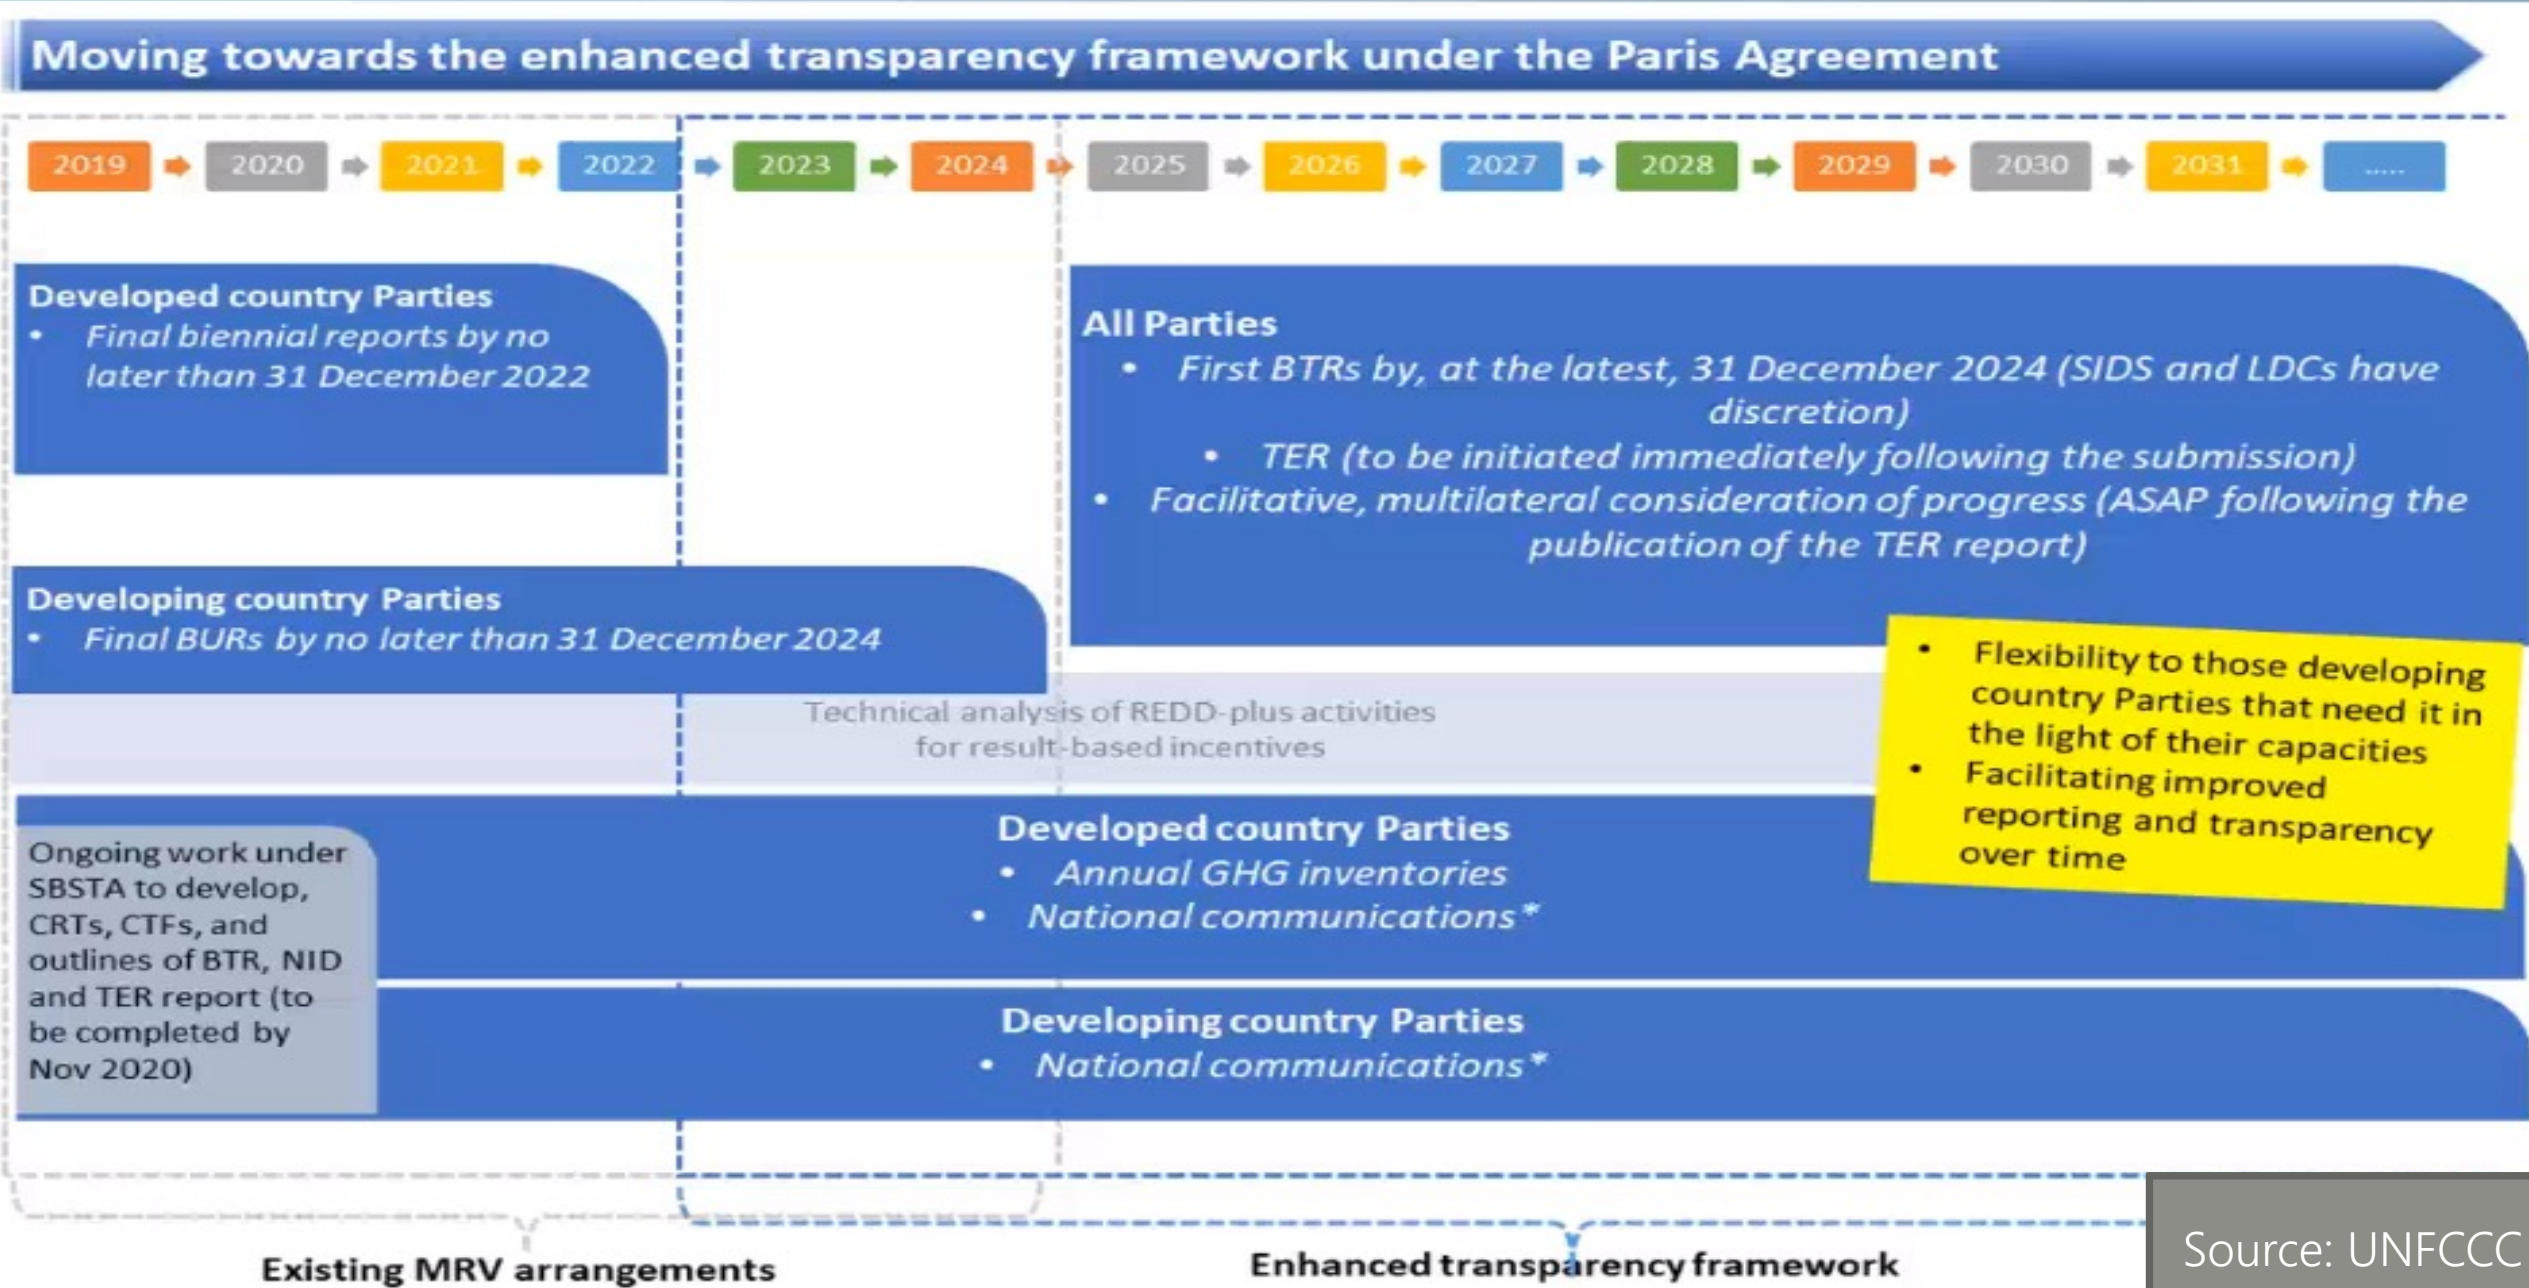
Moving towards the enhanced transparency framework under the Paris Agreement

2019 2020 2021 2022 2023 2024 2025 2026 2027 2028 2029 2030 2031 .....

Developed country Parties
• Final biennial reports by no later than 31 December 2022

All Parties
• First BTRs by, at the latest, 31 December 2024 (SIDS and LDCs have discretion)
• TER (to be initiated immediately following the submission)
• Facilitative, multilateral consideration of progress (ASAP following the publication of the TER report)

Developing country Parties
• Final BURs by no later than 31 December 2024

Technical analysis of REDD-plus activities for result-based incentives

• Flexibility to those developing country Parties that need it in the light of their capacities
• Facilitating improved reporting and transparency over time

Ongoing work under SBSTA to develop, CRTs, CTFs, and outlines of BTR, NID and TER report (to be completed by Nov 2020)

Developed country Parties
• Annual GHG inventories
• National communications*

Developing country Parties
• National communications*

Existing MRV arrangements

Enhanced transparency framework

Source: UNFCCC